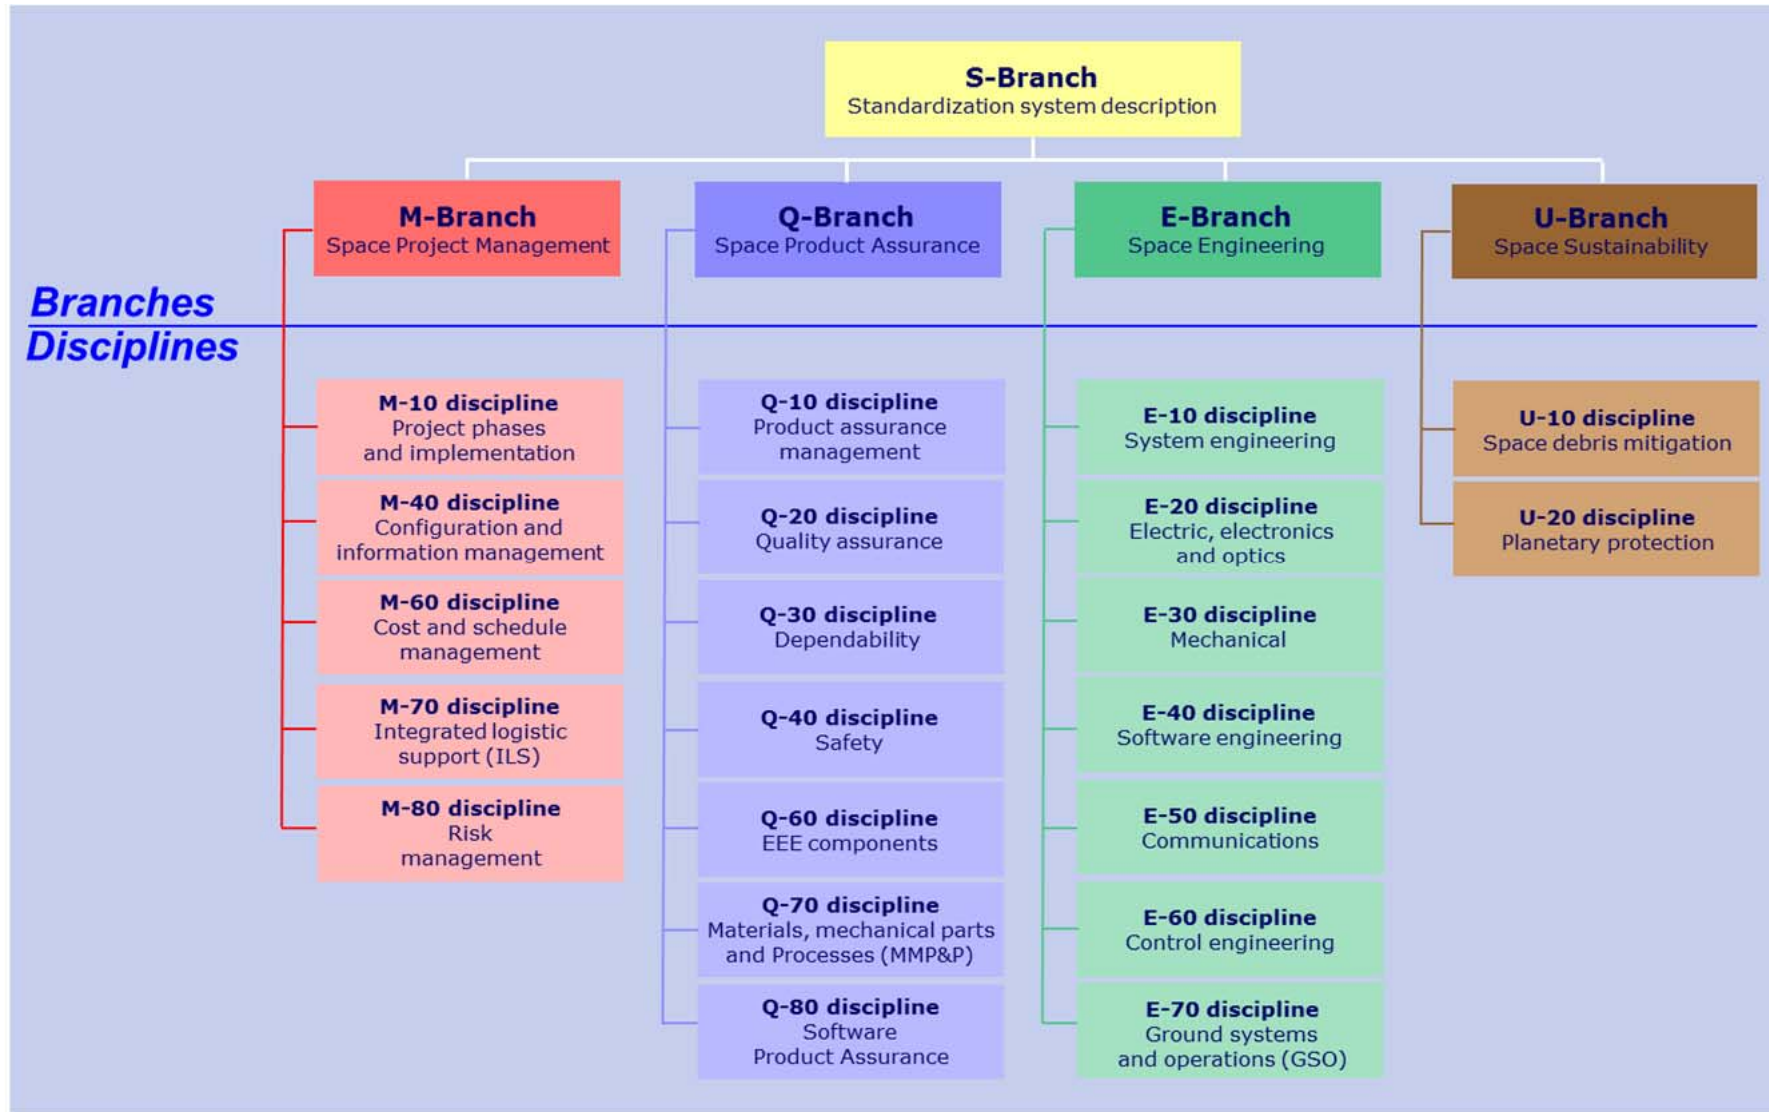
S-Branch
Standardization system description

M-Branch
Space Project Management

Q-Branch
Space Product Assurance

E-Branch
Space Engineering

U-Branch
Space Sustainability

Branches
Disciplines

M-10 discipline
Project phases and implementation

M-40 discipline
Configuration and information management

M-60 discipline
Cost and schedule management

M-70 discipline
Integrated logistic support (ILS)

M-80 discipline
Risk management

Q-10 discipline
Product assurance management

Q-20 discipline
Quality assurance

Q-30 discipline
Dependability

Q-40 discipline
Safety

Q-60 discipline
EEE components

Q-70 discipline
Materials, mechanical parts and Processes (MMP&P)

Q-80 discipline
Software Product Assurance

E-10 discipline
System engineering

E-20 discipline
Electric, electronics and optics

E-30 discipline
Mechanical

E-40 discipline
Software engineering

E-50 discipline
Communications

E-60 discipline
Control engineering

E-70 discipline
Ground systems and operations (GSO)

U-10 discipline
Space debris mitigation

U-20 discipline
Planetary protection